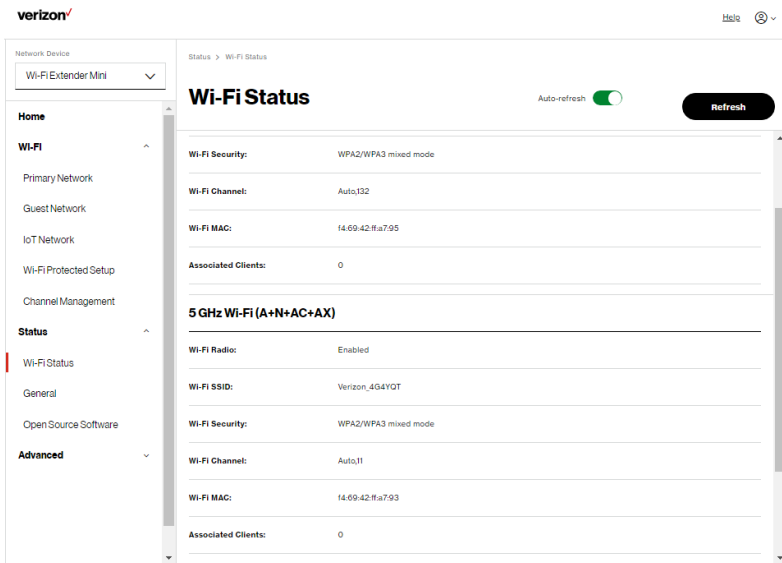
verizon✓

Help

Network Device

Wi-Fi Extender Mini

Home

Wi-Fi

Primary Network

Guest Network

IoT Network

Wi-Fi Protected Setup

Channel Management

Status

Wi-Fi Status

General

Open Source Software

Advanced

Status > Wi-Fi Status

Wi-Fi Status

Auto-refresh

Refresh

| | |
|---|---|
| Wi-Fi Security: | WPA2/WPA3 mixed mode |
| Wi-Fi Channel: | Auto,132 |
| Wi-Fi MAC: | f4:69:42:ff:a7:95 |
| Associated Clients: | 0 |

5 GHz Wi-Fi (A+N+AC+AX)

| | |
|---|---|
| Wi-Fi Radio: | Enabled |
| Wi-Fi SSID: | Verizon_4G4YQT |
| Wi-Fi Security: | WPA2/WPA3 mixed mode |
| Wi-Fi Channel: | Auto,11 |
| Wi-Fi MAC: | f4:69:42:ff:a7:93 |
| Associated Clients: | 0 |